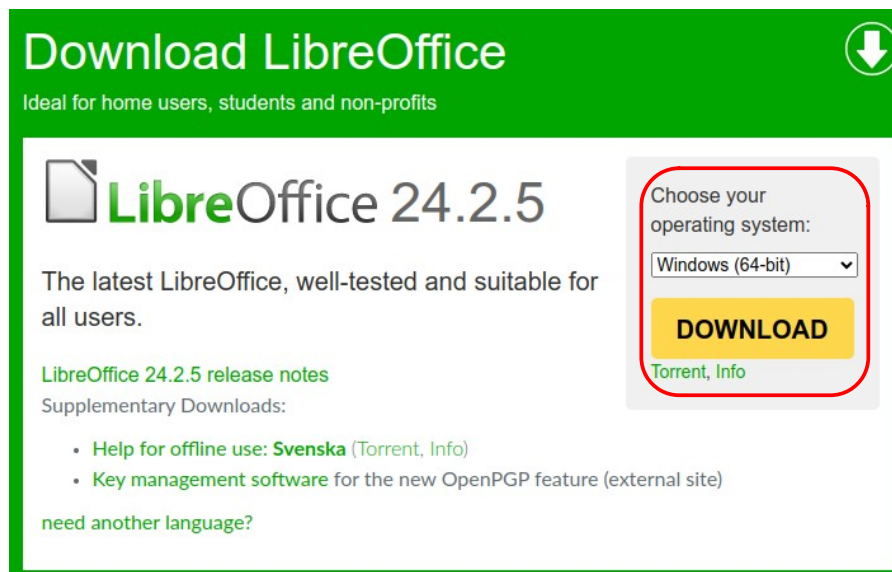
Download LibreOffice

Ideal for home users, students and non-profits

LibreOffice 24.2.5

The latest LibreOffice, well-tested and suitable for all users.

LibreOffice 24.2.5 release notes

Supplementary Downloads:

- Help for offline use: Svenska (Torrent, Info)
- Key management software for the new OpenPGP feature (external site)

need another language?

Choose your operating system:

Windows (64-bit)

DOWNLOAD

Torrent, Info